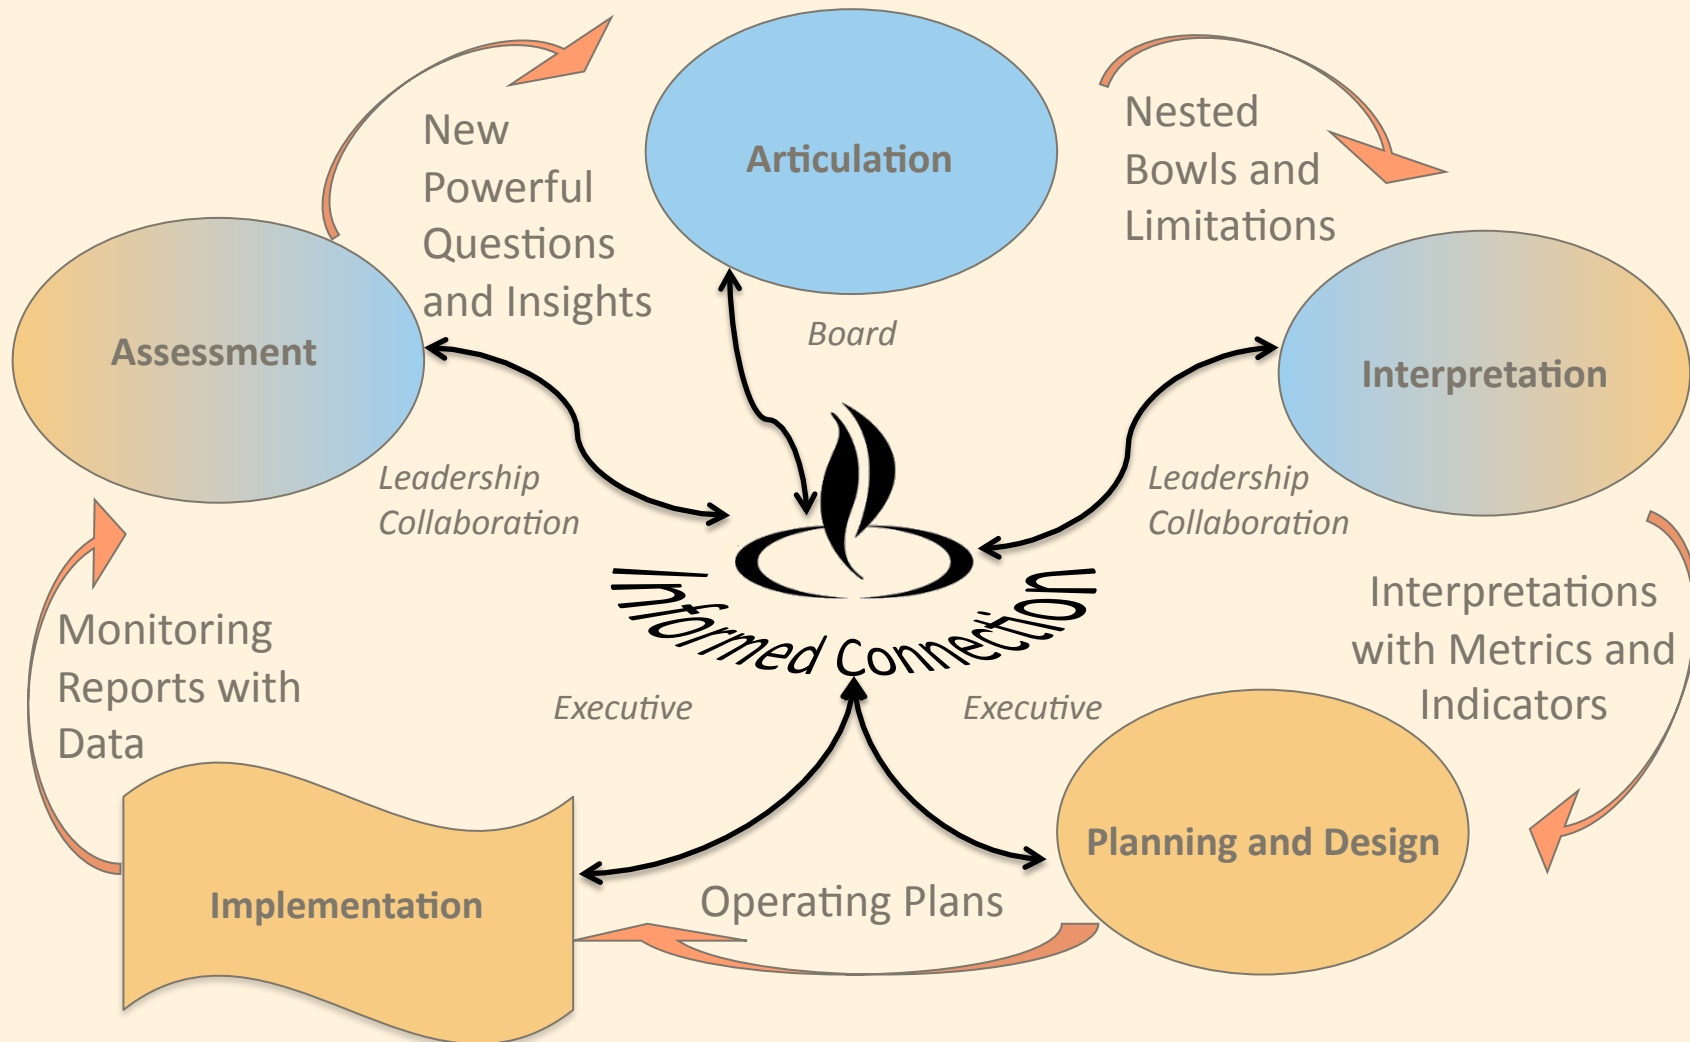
New Powerful Questions and Insights

Articulation

Nested Bowls and Limitations

Assessment

Board

Interpretation

Leadership Collaboration

Leadership Collaboration

Informed Connection

Monitoring Reports with Data

Interpretations with Metrics and Indicators

Executive

Executive

Planning and Design

Implementation

Operating Plans